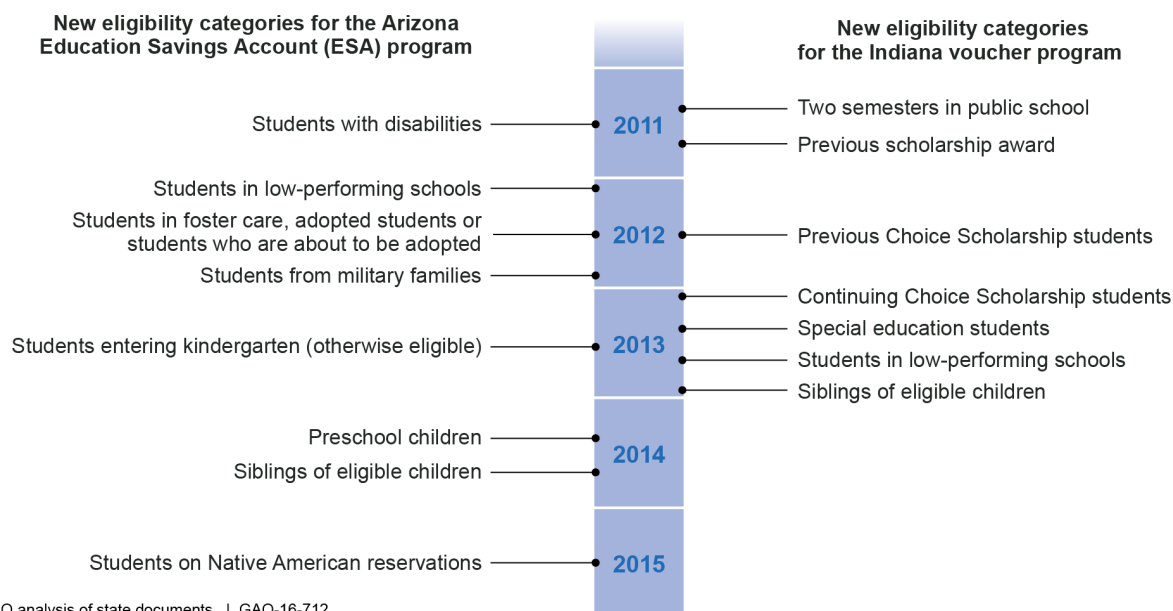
New eligibility categories for the Arizona Education Savings Account (ESA) program

New eligibility categories for the Indiana voucher program

Students with disabilities

2011

Two semesters in public school

Previous scholarship award

Students in low-performing schools

Students in foster care, adopted students or students who are about to be adopted

2012

Previous Choice Scholarship students

Students from military families

Continuing Choice Scholarship students

Students entering kindergarten (otherwise eligible)

2013

Special education students

Students in low-performing schools

Siblings of eligible children

Preschool children

2014

Siblings of eligible children

Students on Native American reservations

2015

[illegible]O analysis of state documents. | GAO-16-712